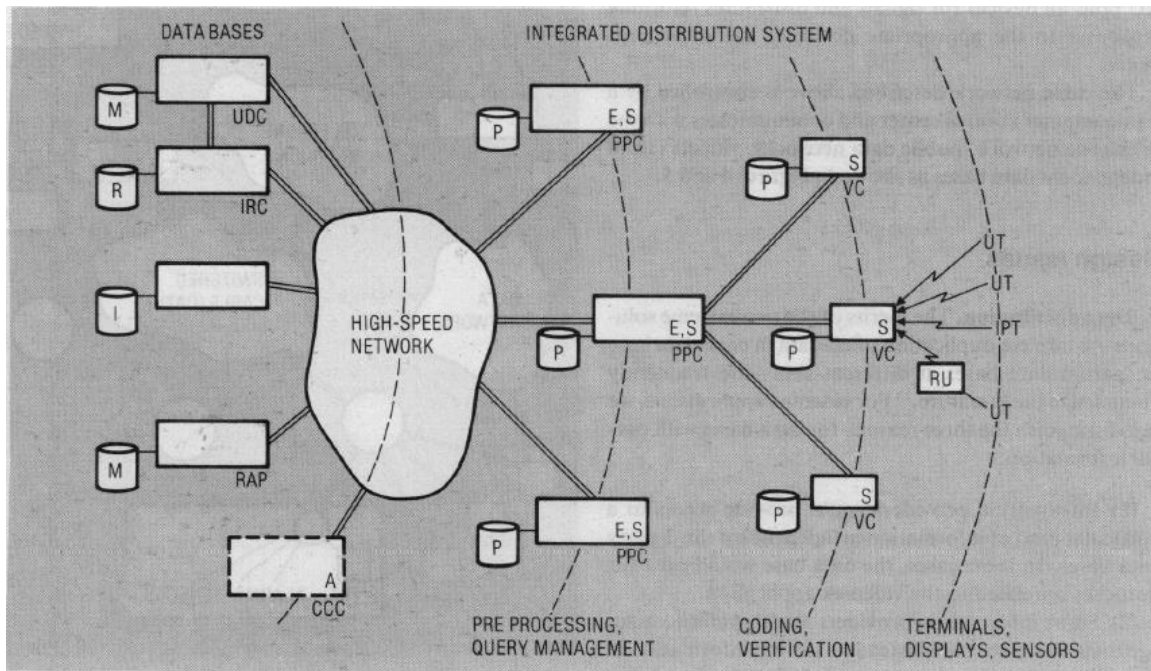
DATA BASES

INTEGRATED DISTRIBUTION SYSTEM

M

UDC

R

IRC

I

HIGH-SPEED NETWORK

M

RAP

A

CCC

P

E,S

PPC

P

E,S

PPC

P

E,S

PPC

P

S

VC

P

S

VC

P

S

VC

UT

UT

IPT

RU

UT

PRE PROCESSING, QUERY MANAGEMENT

CODING, VERIFICATION

TERMINALS, DISPLAYS, SENSORS